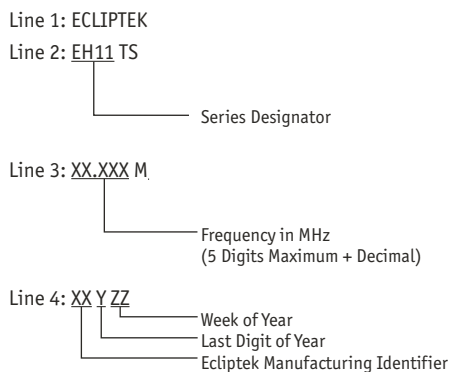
Line 1: ECLIPTEK

Line 2: EH11 TS

Series Designator

Line 3: XX.XXX M

Frequency in MHz
(5 Digits Maximum + Decimal)

Line 4: XX Y ZZ

Week of Year

Last Digit of Year

Ecliptek Manufacturing Identifier